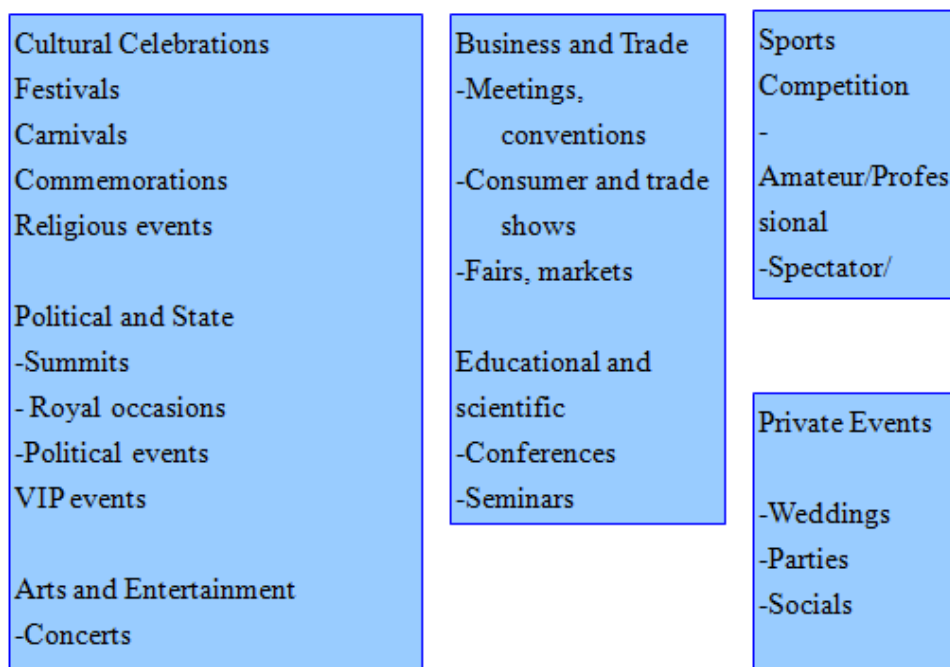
Cultural Celebrations
Festivals
Carnivals
Commemorations
Religious events

Political and State
-Summits
- Royal occasions
-Political events
VIP events

Arts and Entertainment
-Concerts

Business and Trade
-Meetings, conventions
-Consumer and trade shows
-Fairs, markets

Educational and scientific
-Conferences
-Seminars

Sports Competition
-Amateur/Professional
-Spectator/

Private Events

-Weddings
-Parties
-Socials